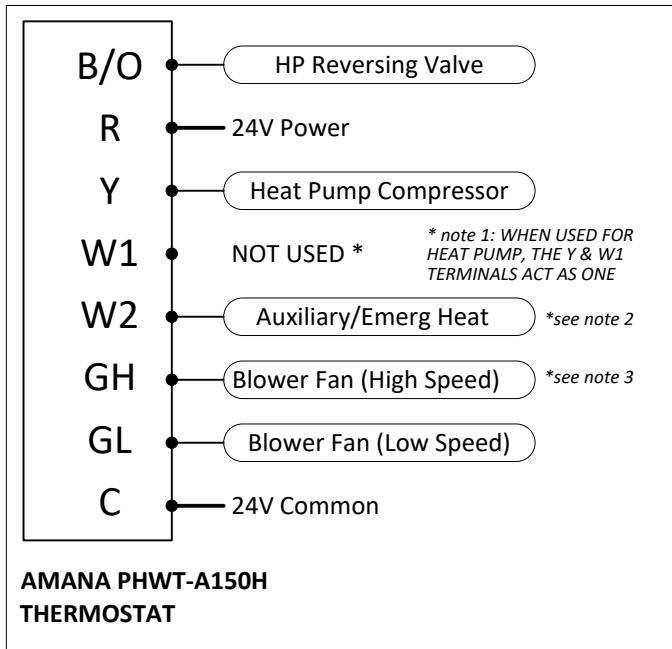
B/O
HP Reversing Valve

R
24V Power

Y
Heat Pump Compressor

W1
NOT USED *

* note 1: WHEN USED FOR HEAT PUMP, THE Y & W1 TERMINALS ACT AS ONE

W2
Auxiliary/Emerg Heat
*see note 2

GH
Blower Fan (High Speed)
*see note 3

GL
Blower Fan (Low Speed)

C
24V Common

AMANA PHWT-A150H
THERMOSTAT